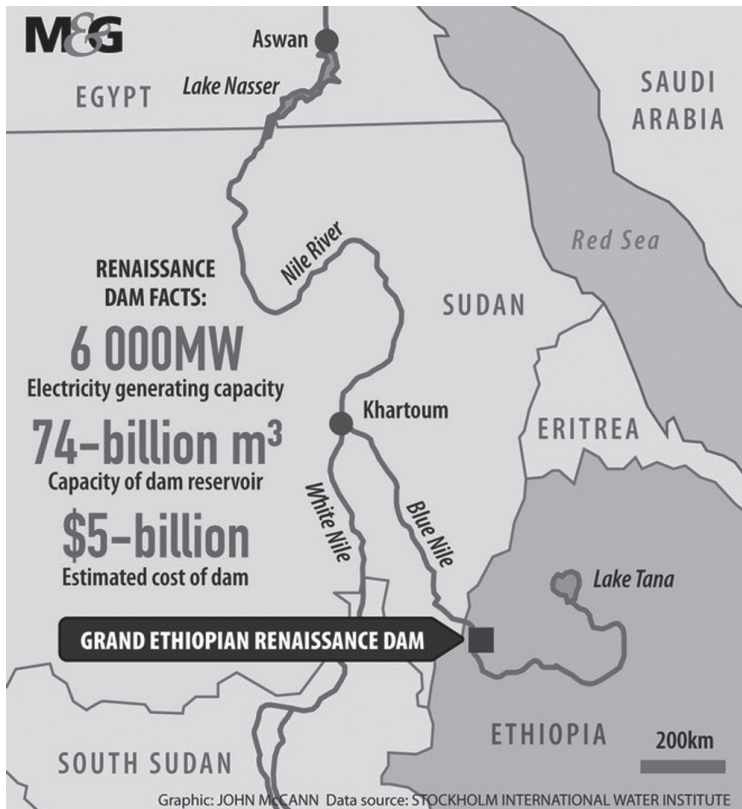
M&G

Aswan

EGYPT

Lake Nasser

SAUDI ARABIA

Red Sea

Nile River

RENAISSANCE DAM FACTS:

6 000MW
Electricity generating capacity

74-billion m$^3$
Capacity of dam reservoir

$5-billion
Estimated cost of dam

SUDAN

Khartoum

ERITREA

White Nile

Blue Nile

Lake Tana

GRAND ETHIOPIAN RENAISSANCE DAM

ETHIOPIA

SOUTH SUDAN

200km

Graphic: JOHN McCANN Data source: STOCKHOLM INTERNATIONAL WATER INSTITUTE